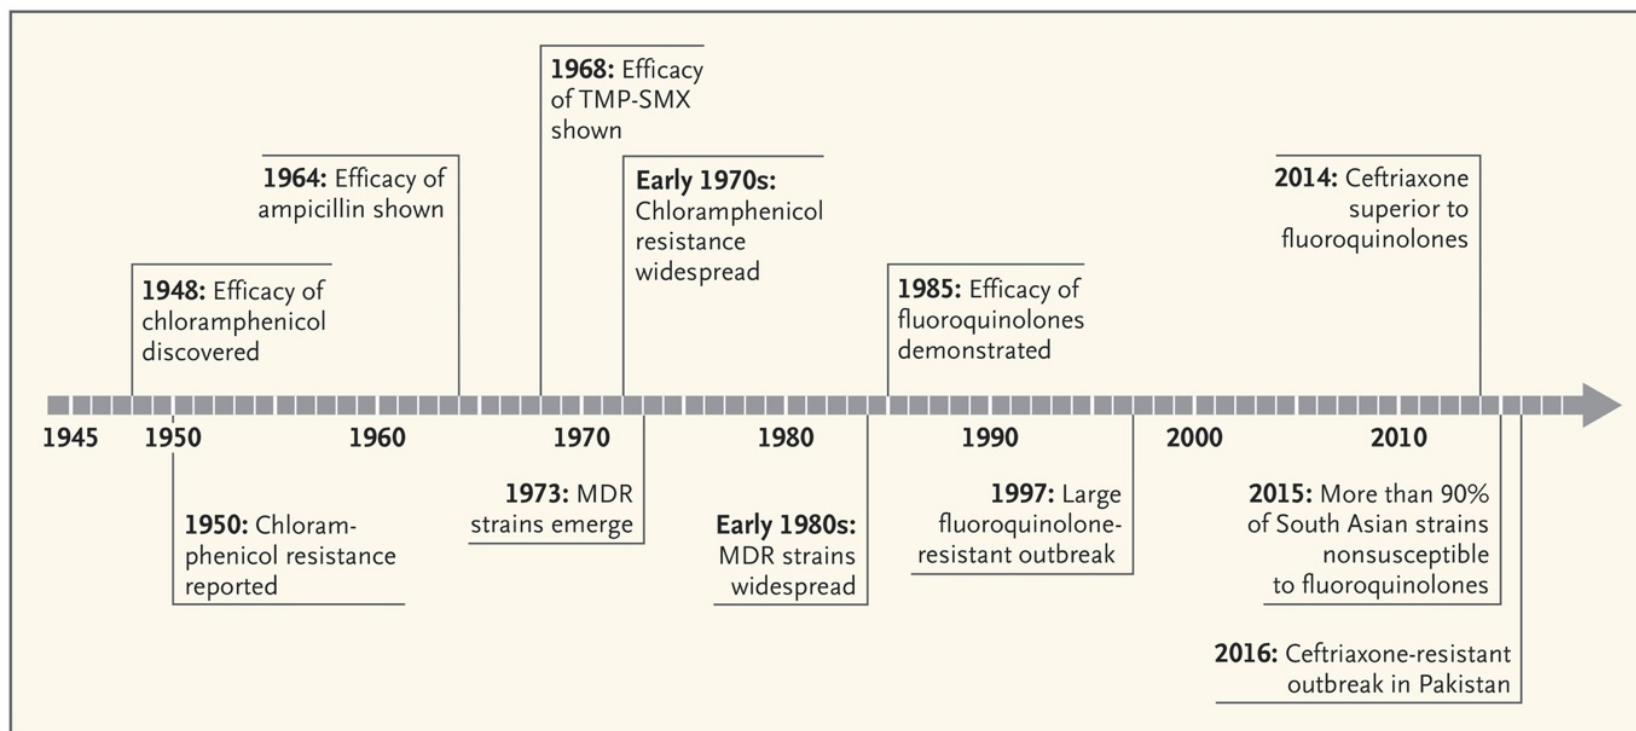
1968: Efficacy of TMP-SMX shown

1964: Efficacy of ampicillin shown

Early 1970s: Chloramphenicol resistance widespread

2014: Ceftriaxone superior to fluoroquinolones

1948: Efficacy of chloramphenicol discovered

1985: Efficacy of fluoroquinolones demonstrated

1945 1950 1960 1970 1980 1990 2000 2010

1950: Chloramphenicol resistance reported

1973: MDR strains emerge

Early 1980s: MDR strains widespread

1997: Large fluoroquinolone-resistant outbreak

2015: More than 90% of South Asian strains nonsusceptible to fluoroquinolones

2016: Ceftriaxone-resistant outbreak in Pakistan